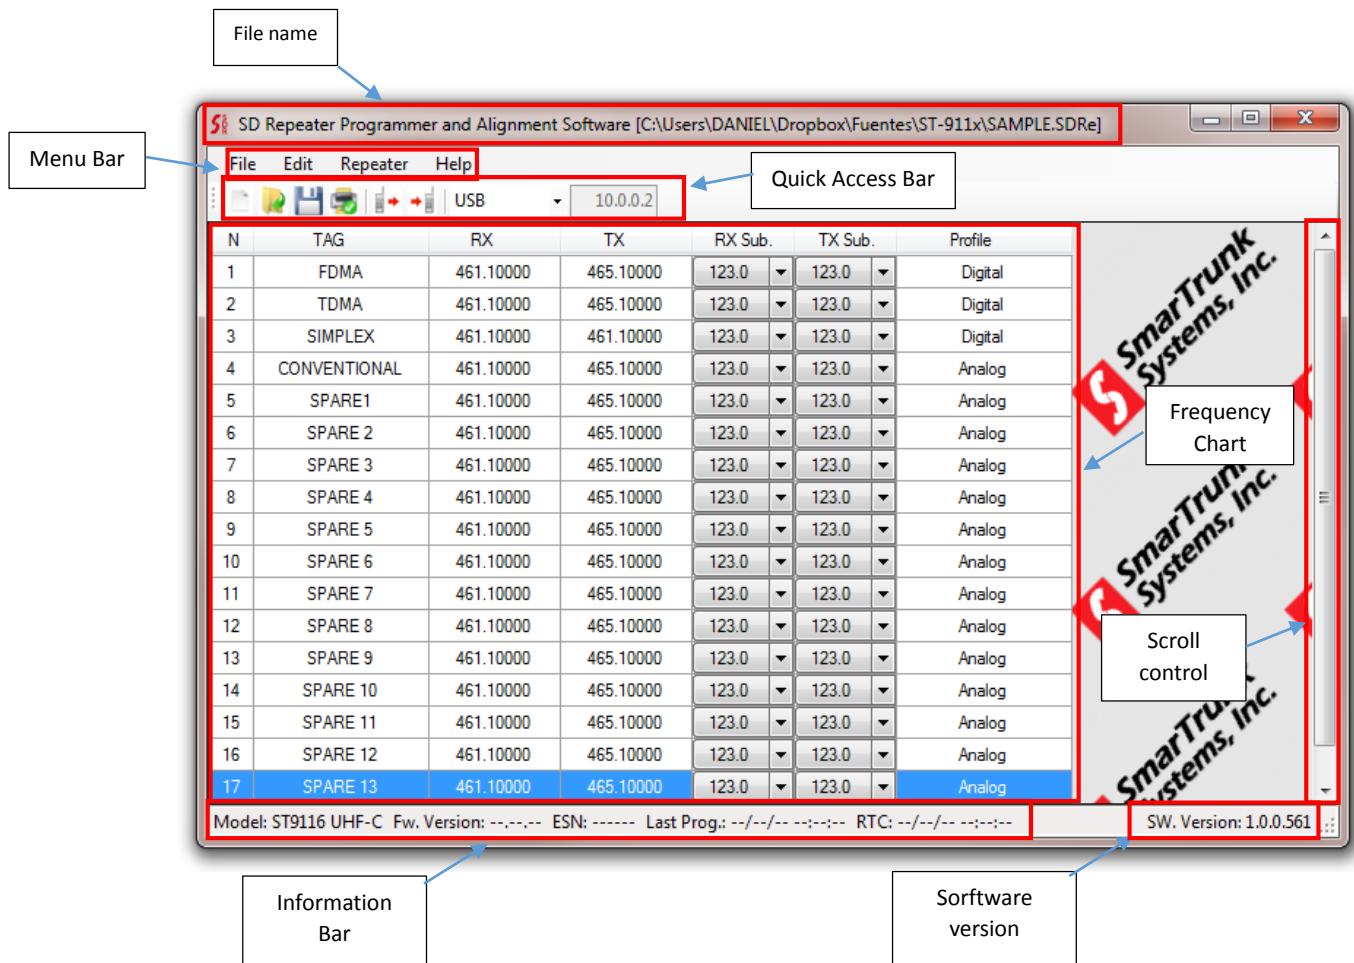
File name

Menu Bar

SD Repeater Programmer and Alignment Software [C:\Users\DANIEL\Dropbox\Fuentes\ST-911x\SAMPLE.SDRe]

File Edit Repeater Help

USB 10.0.0.2

Quick Access Bar

| N | TAG | RX | TX | RX Sub. | TX Sub. | Profile |
|---|---|---|---|---|---|---|
| 1 | FDMA | 461.10000 | 465.10000 | 123.0 | 123.0 | Digital |
| 2 | TDMA | 461.10000 | 465.10000 | 123.0 | 123.0 | Digital |
| 3 | SIMPLEX | 461.10000 | 461.10000 | 123.0 | 123.0 | Digital |
| 4 | CONVENTIONAL | 461.10000 | 465.10000 | 123.0 | 123.0 | Analog |
| 5 | SPARE1 | 461.10000 | 465.10000 | 123.0 | 123.0 | Analog |
| 6 | SPARE 2 | 461.10000 | 465.10000 | 123.0 | 123.0 | Analog |
| 7 | SPARE 3 | 461.10000 | 465.10000 | 123.0 | 123.0 | Analog |
| 8 | SPARE 4 | 461.10000 | 465.10000 | 123.0 | 123.0 | Analog |
| 9 | SPARE 5 | 461.10000 | 465.10000 | 123.0 | 123.0 | Analog |
| 10 | SPARE 6 | 461.10000 | 465.10000 | 123.0 | 123.0 | Analog |
| 11 | SPARE 7 | 461.10000 | 465.10000 | 123.0 | 123.0 | Analog |
| 12 | SPARE 8 | 461.10000 | 465.10000 | 123.0 | 123.0 | Analog |
| 13 | SPARE 9 | 461.10000 | 465.10000 | 123.0 | 123.0 | Analog |
| 14 | SPARE 10 | 461.10000 | 465.10000 | 123.0 | 123.0 | Analog |
| 15 | SPARE 11 | 461.10000 | 465.10000 | 123.0 | 123.0 | Analog |
| 16 | SPARE 12 | 461.10000 | 465.10000 | 123.0 | 123.0 | Analog |
| 17 | SPARE 13 | 461.10000 | 465.10000 | 123.0 | 123.0 | Analog |

SmarTrunk Systems, Inc.
SmarTrunk Systems, Inc.
SmarTrunk Systems, Inc.

Frequency Chart

Scroll control

Model: ST9116 UHF-C Fw. Version: --.--.-- ESN: ------ Last Prog.: --/--/-- --:--:-- RTC: --/--/-- --:--:--

SW. Version: 1.0.0.561

Information Bar

Sorftware version